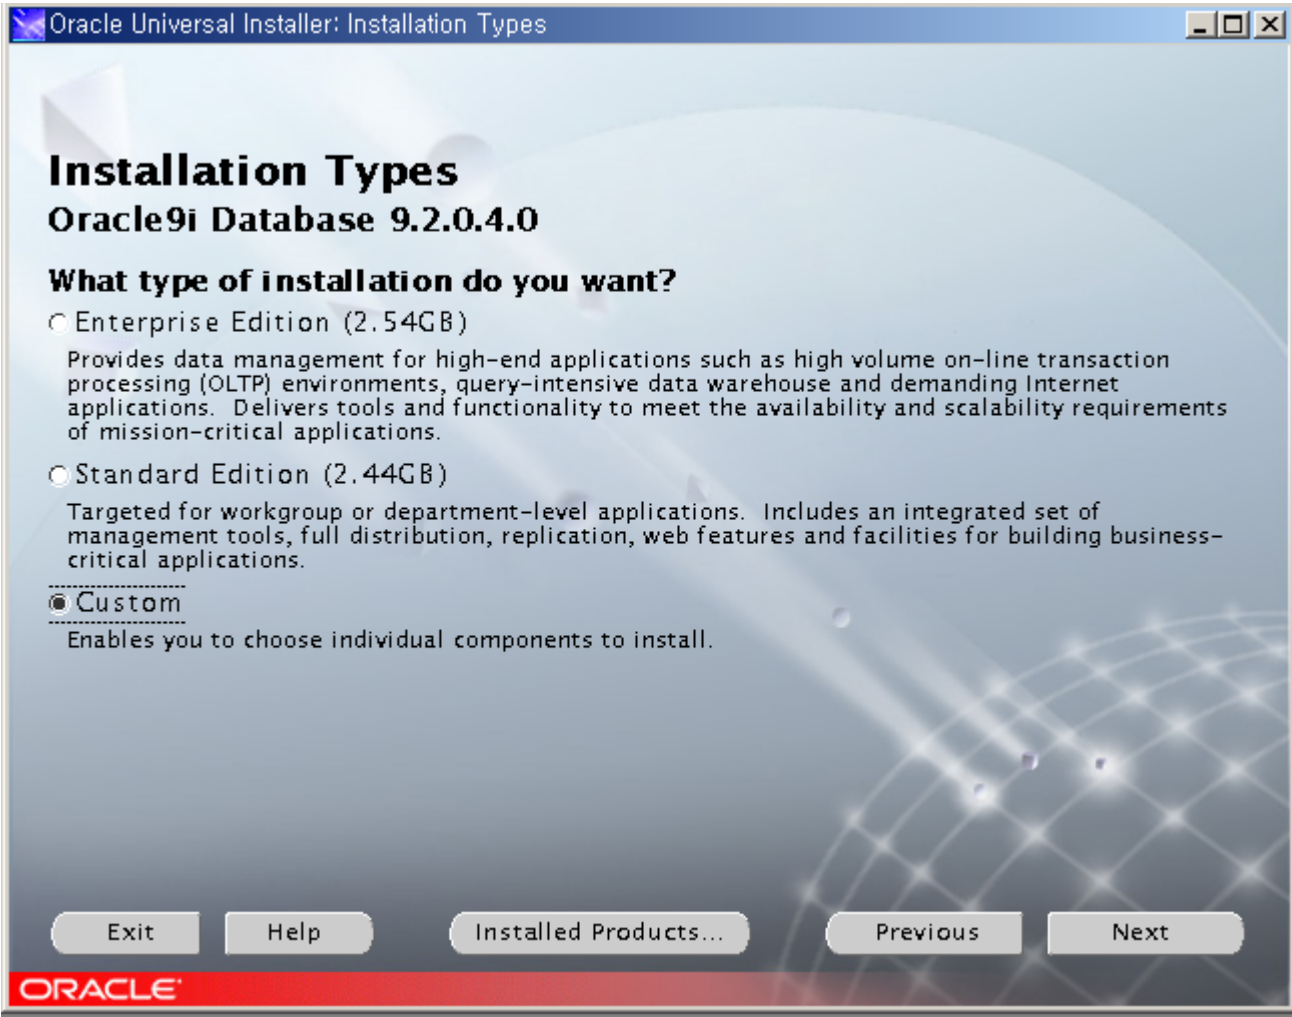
Oracle Universal Installer: Installation Types

Installation Types
Oracle9i Database 9.2.0.4.0

What type of installation do you want?

Enterprise Edition (2.54GB)

Provides data management for high-end applications such as high volume on-line transaction processing (OLTP) environments, query-intensive data warehouse and demanding Internet applications. Delivers tools and functionality to meet the availability and scalability requirements of mission-critical applications.

Standard Edition (2.44GB)

Targeted for workgroup or department-level applications. Includes an integrated set of management tools, full distribution, replication, web features and facilities for building business-critical applications.

Custom

Enables you to choose individual components to install.

Exit Help Installed Products... Previous Next

ORACLE